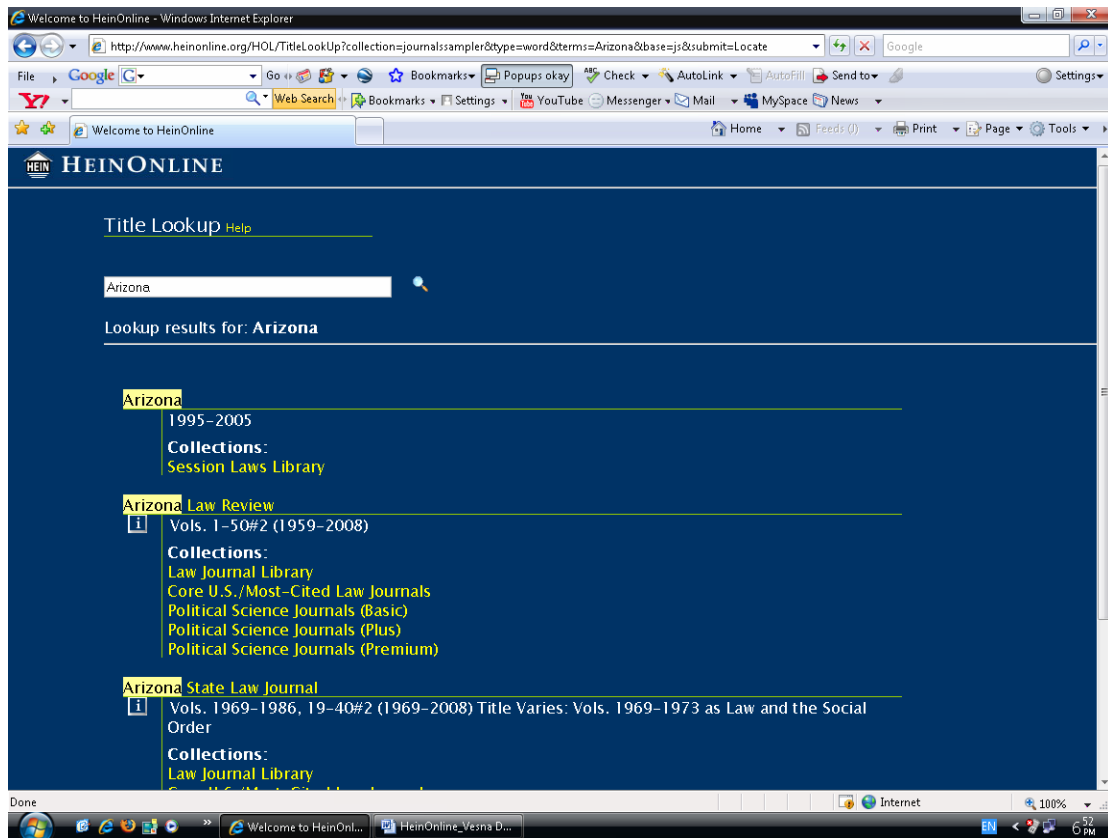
Welcome to HeinOnline - Windows Internet Explorer

http://www.heinonline.org/HOL/TitleLookUp?collection=journalssampler&type=word&terms=Arizona&base=js&submit=Locate

Google

File Google G Go Bookmarks Popups okay Check AutoLink AutoFill Send to Settings

Y! Web Search Bookmarks Settings YouTube Messenger Mail MySpace News

Welcome to HeinOnline

Home Feeds (J) Print Page Tools

HEIN HEINONLINE

Title Lookup Help

Arizona

Lookup results for: **Arizona**

Arizona
1995-2005
**Collections**:
Session Laws Library

Arizona Law Review
i Vols. 1-50#2 (1959-2008)
**Collections**:
Law Journal Library
Core U.S./Most-Cited Law Journals
Political Science Journals (Basic)
Political Science Journals (Plus)
Political Science Journals (Premium)

Arizona State Law Journal
i Vols. 1969-1986, 19-40#2 (1969-2008) Title Varies: Vols. 1969-1973 as Law and the Social Order
**Collections**:
Law Journal Library
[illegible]

Done Internet 100%

Welcome to HeinOnl... HeinOnline_Vesna D...

EN 6:52 PM